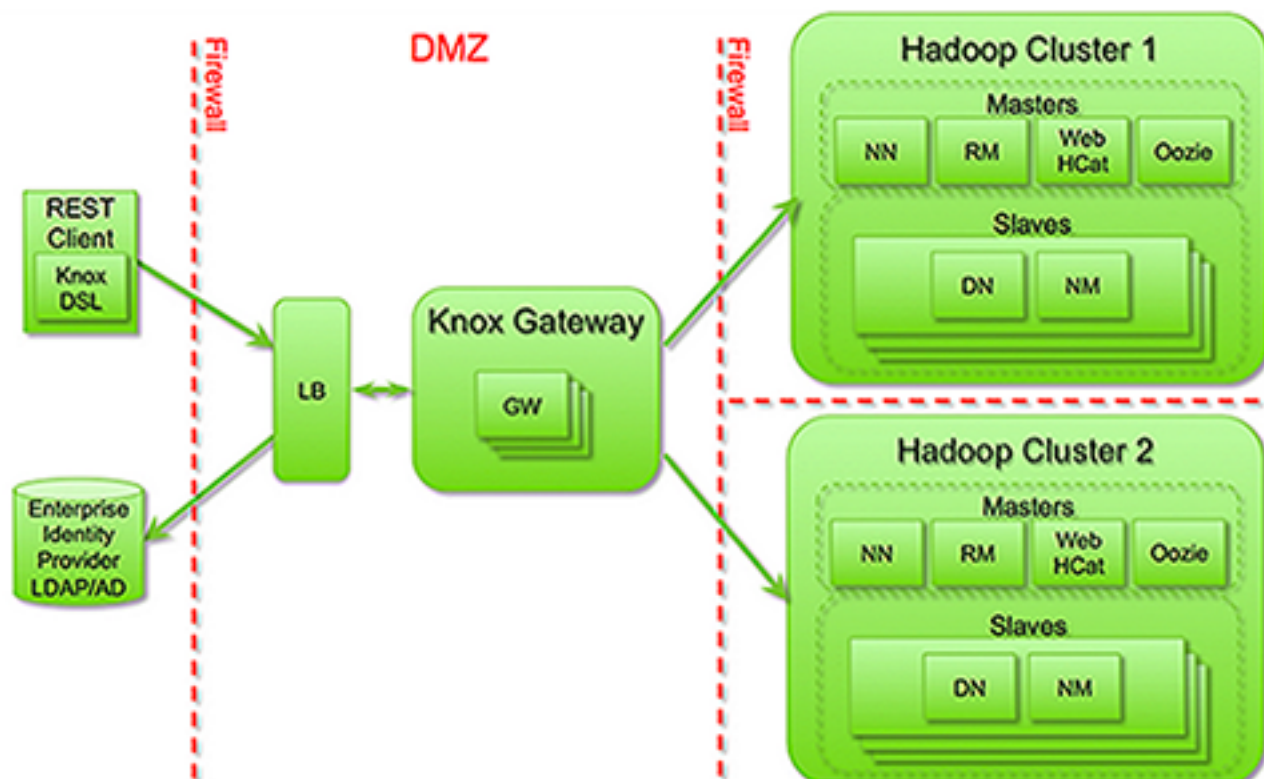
Firewall
DMZ
Firewall
Hadoop Cluster 1
Masters
NN
RM
Web HCat
Oozie
Slaves
DN
NM
REST Client
Knox DSL
LB
Knox Gateway
GW
Enterprise Identity Provider LDAP/AD
Hadoop Cluster 2
Masters
NN
RM
Web HCat
Oozie
Slaves
DN
NM